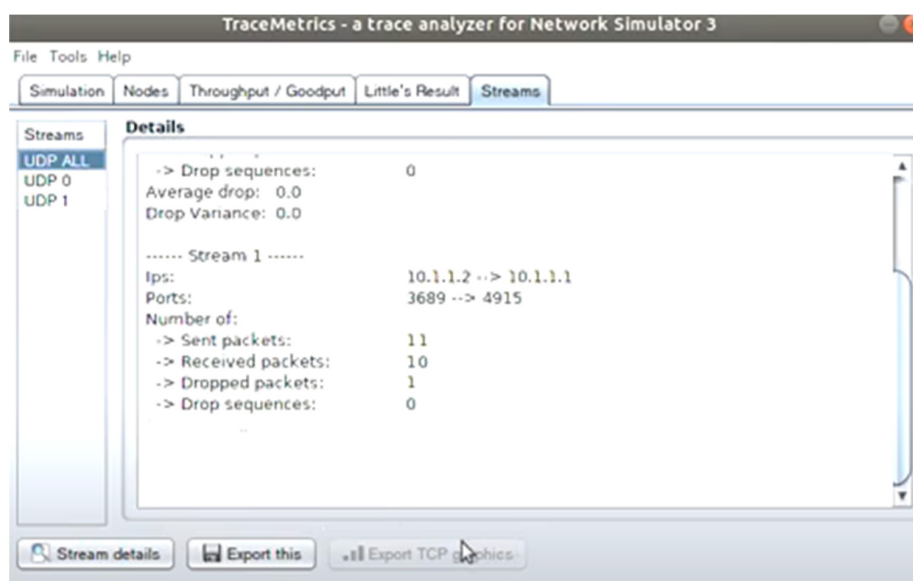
TraceMetrics - a trace analyzer for Network Simulator 3

File Tools Help

Simulation | Nodes | Throughput / Goodput | Little's Result | Streams

Streams
UDP ALL
UDP 0
UDP 1

Details

-> Drop sequences: 0
Average drop: 0.0
Drop Variance: 0.0

------ Stream 1 ------
Ips: 10.1.1.2 --> 10.1.1.1
Ports: 3689 --> 4915
Number of:
-> Sent packets: 11
-> Received packets: 10
-> Dropped packets: 1
-> Drop sequences: 0

Stream details | Export this | Export TCP graphics